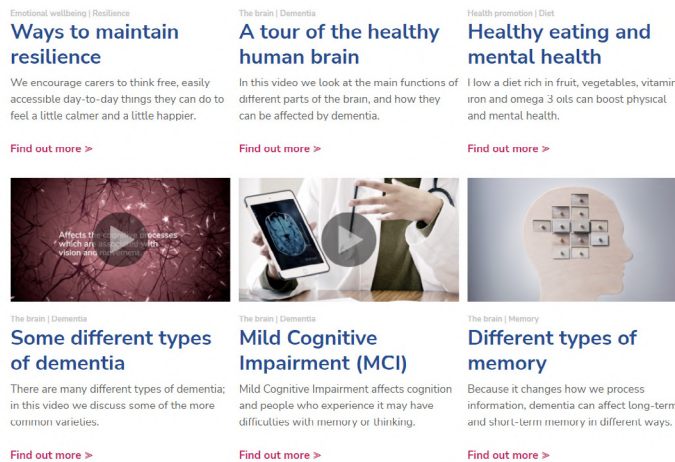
Emotional wellbeing | Resilience

Ways to maintain resilience

We encourage carers to think free, easily accessible day-to-day things they can do to feel a little calmer and a little happier.

Find out more >

The brain | Dementia

A tour of the healthy human brain

In this video we look at the main functions of different parts of the brain, and how they can be affected by dementia.

Find out more >

Health promotion | Diet

Healthy eating and mental health

How a diet rich in fruit, vegetables, vitamin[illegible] iron and omega 3 oils can boost physical and mental health.

Find out more >

Affects the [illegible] processes which are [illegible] with vision and movement

The brain | Dementia

Some different types of dementia

There are many different types of dementia; in this video we discuss some of the more common varieties.

Find out more >

The brain | Dementia

Mild Cognitive Impairment (MCI)

Mild Cognitive Impairment affects cognition and people who experience it may have difficulties with memory or thinking.

Find out more >

The brain | Memory

Different types of memory

Because it changes how we process information, dementia can affect long-term and short-term memory in different ways.

Find out more >